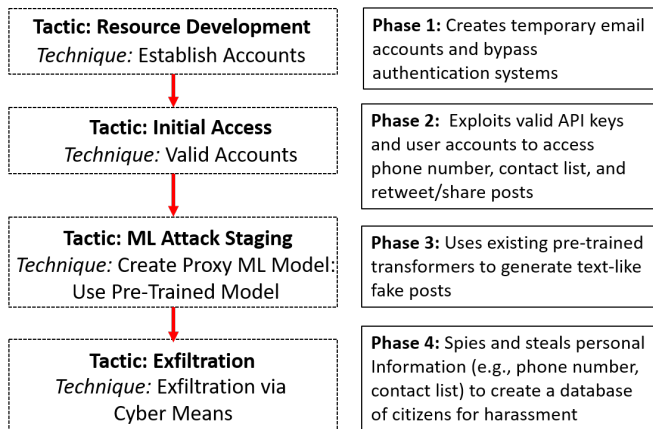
Tactic: Resource Development
Technique: Establish Accounts

Phase 1: Creates temporary email accounts and bypass authentication systems

Tactic: Initial Access
Technique: Valid Accounts

Phase 2: Exploits valid API keys and user accounts to access phone number, contact list, and retweet/share posts

Tactic: ML Attack Staging
Technique: Create Proxy ML Model: Use Pre-Trained Model

Phase 3: Uses existing pre-trained transformers to generate text-like fake posts

Tactic: Exfiltration
Technique: Exfiltration via Cyber Means

Phase 4: Spies and steals personal Information (e.g., phone number, contact list) to create a database of citizens for harassment